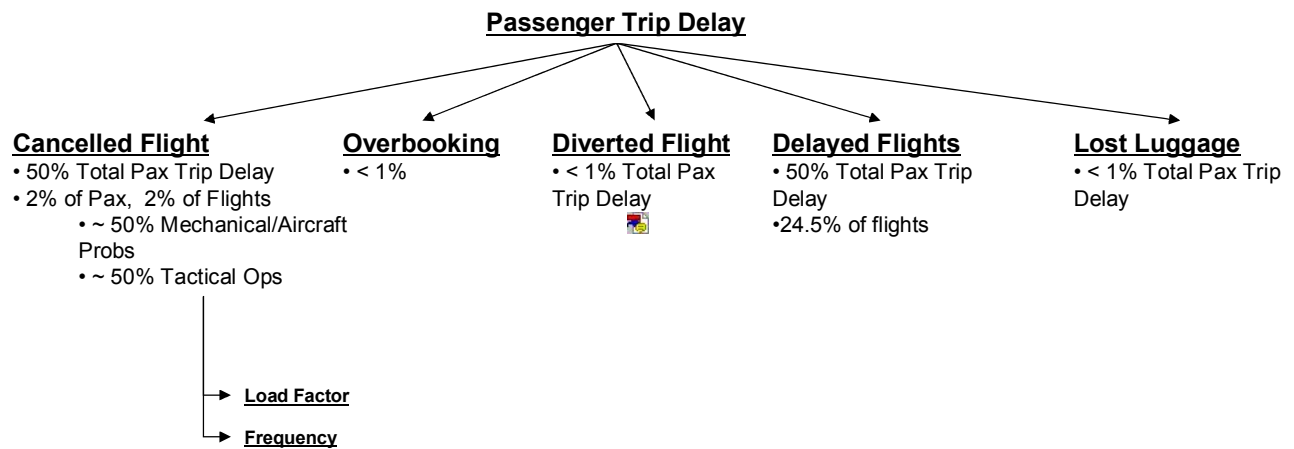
Passenger Trip Delay

Cancelled Flight
• 50% Total Pax Trip Delay
• 2% of Pax, 2% of Flights
• ~ 50% Mechanical/Aircraft Probs
• ~ 50% Tactical Ops

Load Factor

Frequency

Overbooking
• < 1%

Diverted Flight
• < 1% Total Pax Trip Delay

Delayed Flights
• 50% Total Pax Trip Delay
•24.5% of flights

Lost Luggage
• < 1% Total Pax Trip Delay